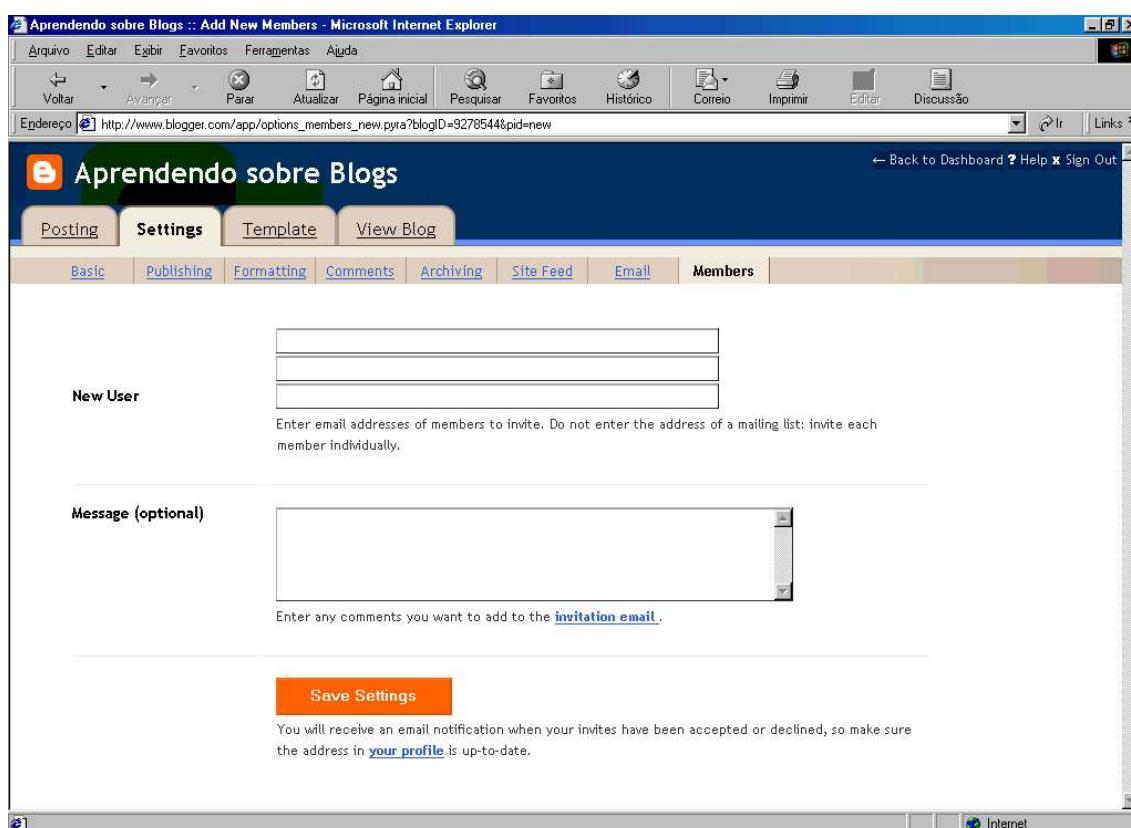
Aprendendo sobre Blogs :: Add New Members - Microsoft Internet Explorer

Arquivo Editar Exibir Favoritos Ferramentas Ajuda

Voltar Avançar Parar Atualizar Página inicial Pesquisar Favoritos Histórico Correio Imprimir Editar Discussão

Endereço http://www.blogger.com/app/options_members_new.pyra?blogID=9278544&pid=new Ir Links

Aprendendo sobre Blogs

← Back to Dashboard ? Help x Sign Out

Posting Settings Template View Blog

Basic Publishing Formatting Comments Archiving Site Feed Email Members

New User

Enter email addresses of members to invite. Do not enter the address of a mailing list: invite each member individually.

Message (optional)

Enter any comments you want to add to the invitation email .

Save Settings

You will receive an email notification when your invites have been accepted or declined, so make sure the address in your profile is up-to-date.

Internet